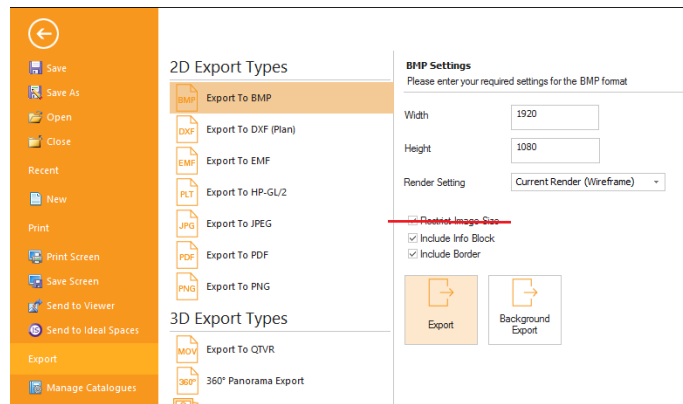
Save
Save As
Open
Close
Recent
New
Print
Print Screen
Save Screen
Send to Viewer
Send to Ideal Spaces
Export
Manage Catalogues

2D Export Types
BMP Export To BMP
DXF Export To DXF (Plan)
EMF Export To EMF
PLT Export To HP-GL/2
JPG Export To JPEG
PDF Export To PDF
PNG Export To PNG
3D Export Types
MOV Export To QTVR
360° 360° Panorama Export

BMP Settings
Please enter your required settings for the BMP format

Width 1920
Height 1080
Render Setting Current Render (Wireframe)

Restrict Image Size
Include Info Block
Include Border

Export
Background Export